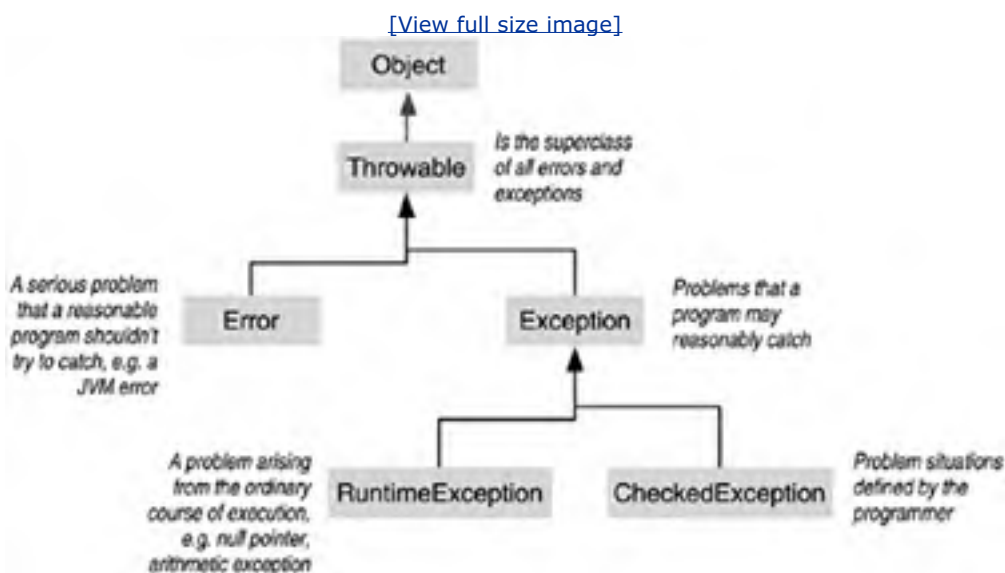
[View full size image]

Object

Throwable

Is the superclass of all errors and exceptions

A serious problem that a reasonable program shouldn't try to catch, e.g. a JVM error

Error

Exception

Problems that a program may reasonably catch

A problem arising from the ordinary course of execution, e.g. null pointer, arithmetic exception

RuntimeException

CheckedException

Problem situations defined by the programmer